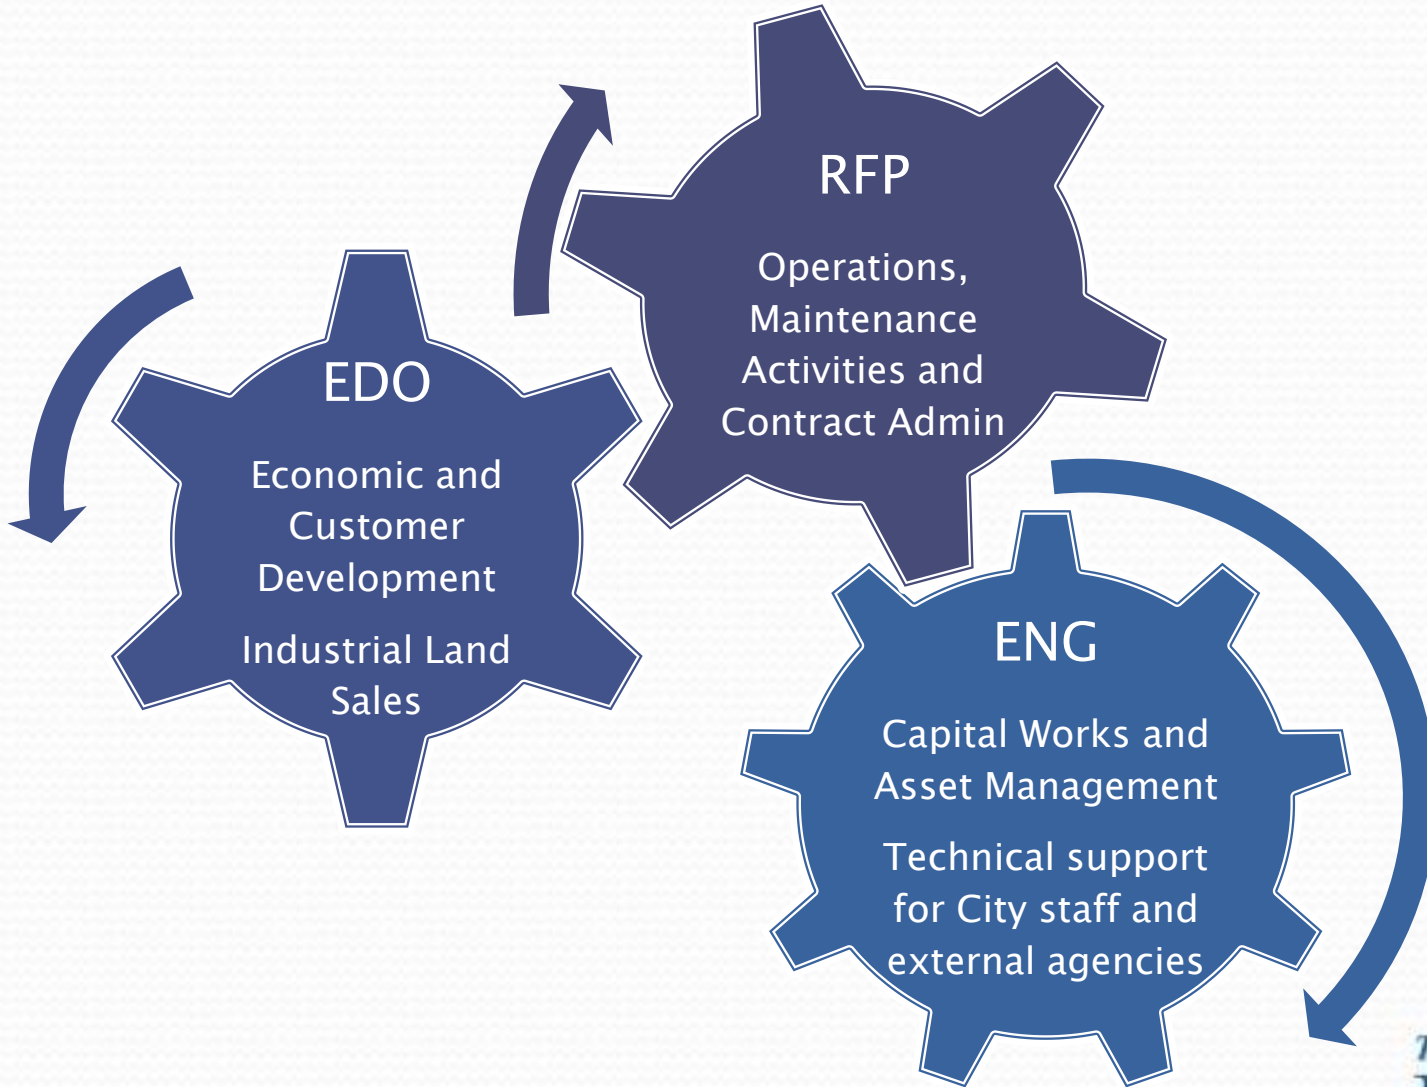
RFP

Operations, Maintenance Activities and Contract Admin

EDO

Economic and Customer Development

Industrial Land Sales

ENG

Capital Works and Asset Management

Technical support for City staff and external agencies